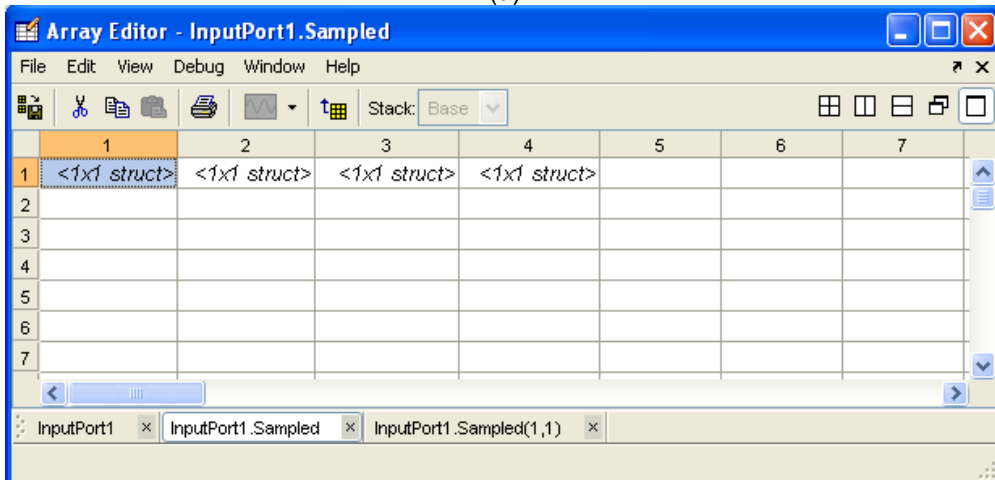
Array Editor - InputPort1.Sampled

File Edit View Debug Window Help

Stack: Base

|   | 1 | 2 | 3 | 4 | 5 | 6 | 7 |
|---|---|---|---|---|---|---|---|
| 1 | <1x1 struct> | <1x1 struct> | <1x1 struct> | <1x1 struct> | | | |
| 2 | | | | | | | |
| 3 | | | | | | | |
| 4 | | | | | | | |
| 5 | | | | | | | |
| 6 | | | | | | | |
| 7 | | | | | | | |

InputPort1 × InputPort1.Sampled × InputPort1.Sampled(1,1) ×